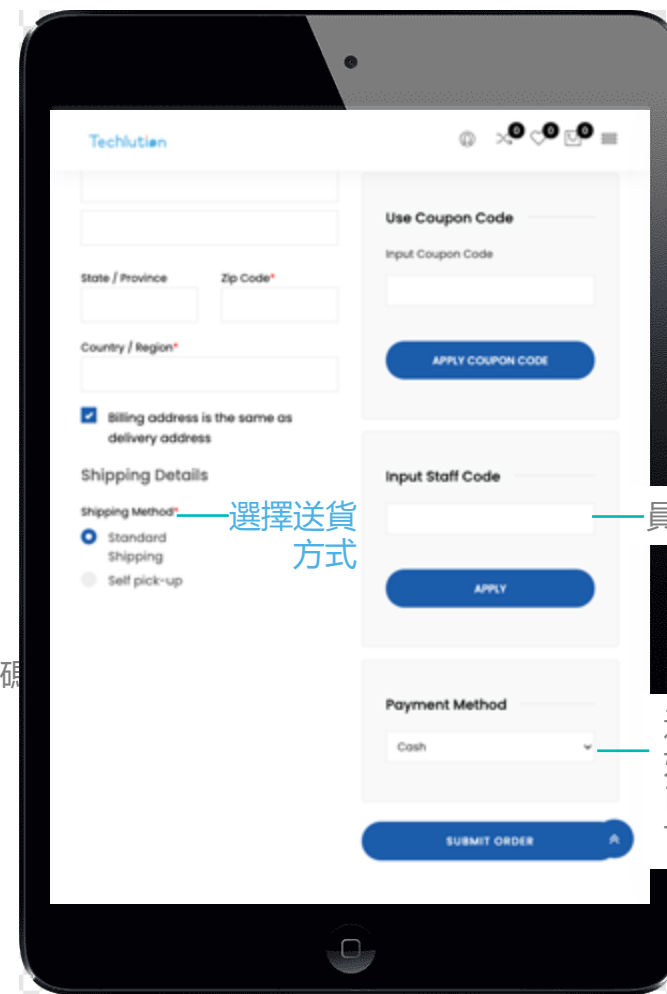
Techlution

0 0 0

State / Province

Zip Code*

Country / Region*

Billing address is the same as delivery address

Shipping Details

Shipping Method*

選擇送貨方式

Standard Shipping

Self pick-up

Use Coupon Code

Input Coupon Code

APPLY COUPON CODE

Input Staff Code

員

APPLY

Payment Method

Cash

SUBMIT ORDER

碼